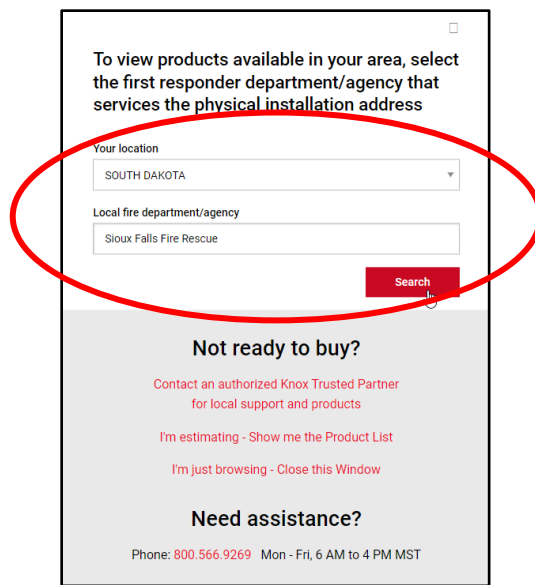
To view products available in your area, select the first responder department/agency that services the physical installation address

Your location

SOUTH DAKOTA

Local fire department/agency

Sioux Falls Fire Rescue

Search

Not ready to buy?

Contact an authorized Knox Trusted Partner
for local support and products

I'm estimating - Show me the Product List

I'm just browsing - Close this Window

Need assistance?

Phone: 800.566.9269 Mon - Fri, 6 AM to 4 PM MST